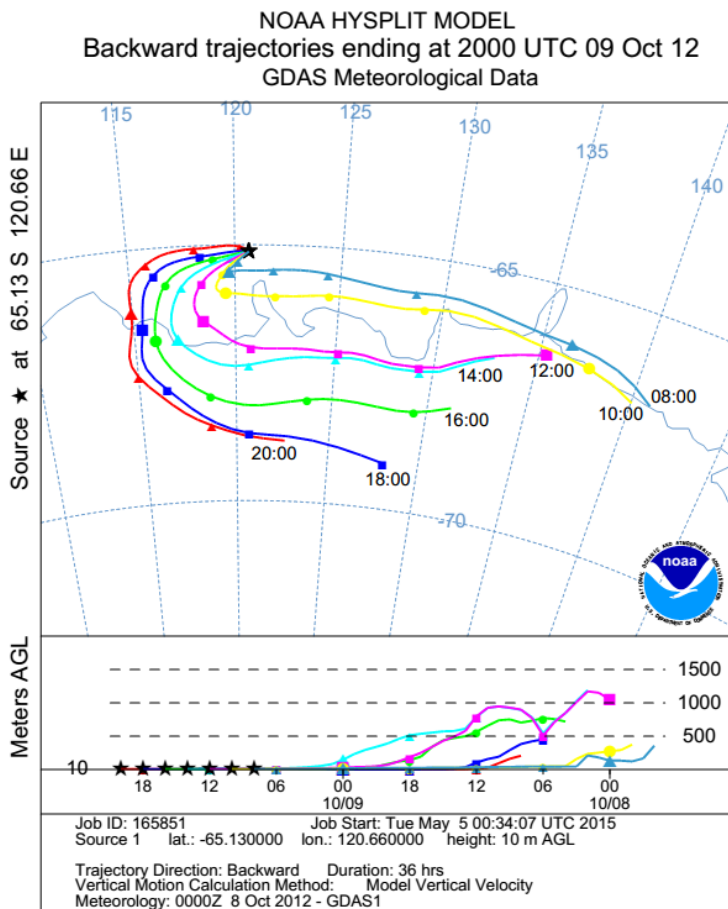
NOAA HYSPLIT MODEL
Backward trajectories ending at 2000 UTC 09 Oct 12
GDAS Meteorological Data

Source ★ at 65.13 S 120.66 E

115
120
125
130
135
140
-65
-70

20:00
18:00
16:00
14:00
12:00
10:00
08:00

NOAA
NATIONAL OCEANIC AND ATMOSPHERIC ADMINISTRATION
U.S. DEPARTMENT OF COMMERCE

Meters AGL

1500
1000
500
10

18
12
06
00
10/09
18
12
06
00
10/08

Job ID: 165851 Job Start: Tue May 5 00:34:07 UTC 2015
Source 1 lat.: -65.130000 lon.: 120.660000 height: 10 m AGL

Trajectory Direction: Backward Duration: 36 hrs
Vertical Motion Calculation Method: Model Vertical Velocity
Meteorology: 0000Z 8 Oct 2012 - GDAS1